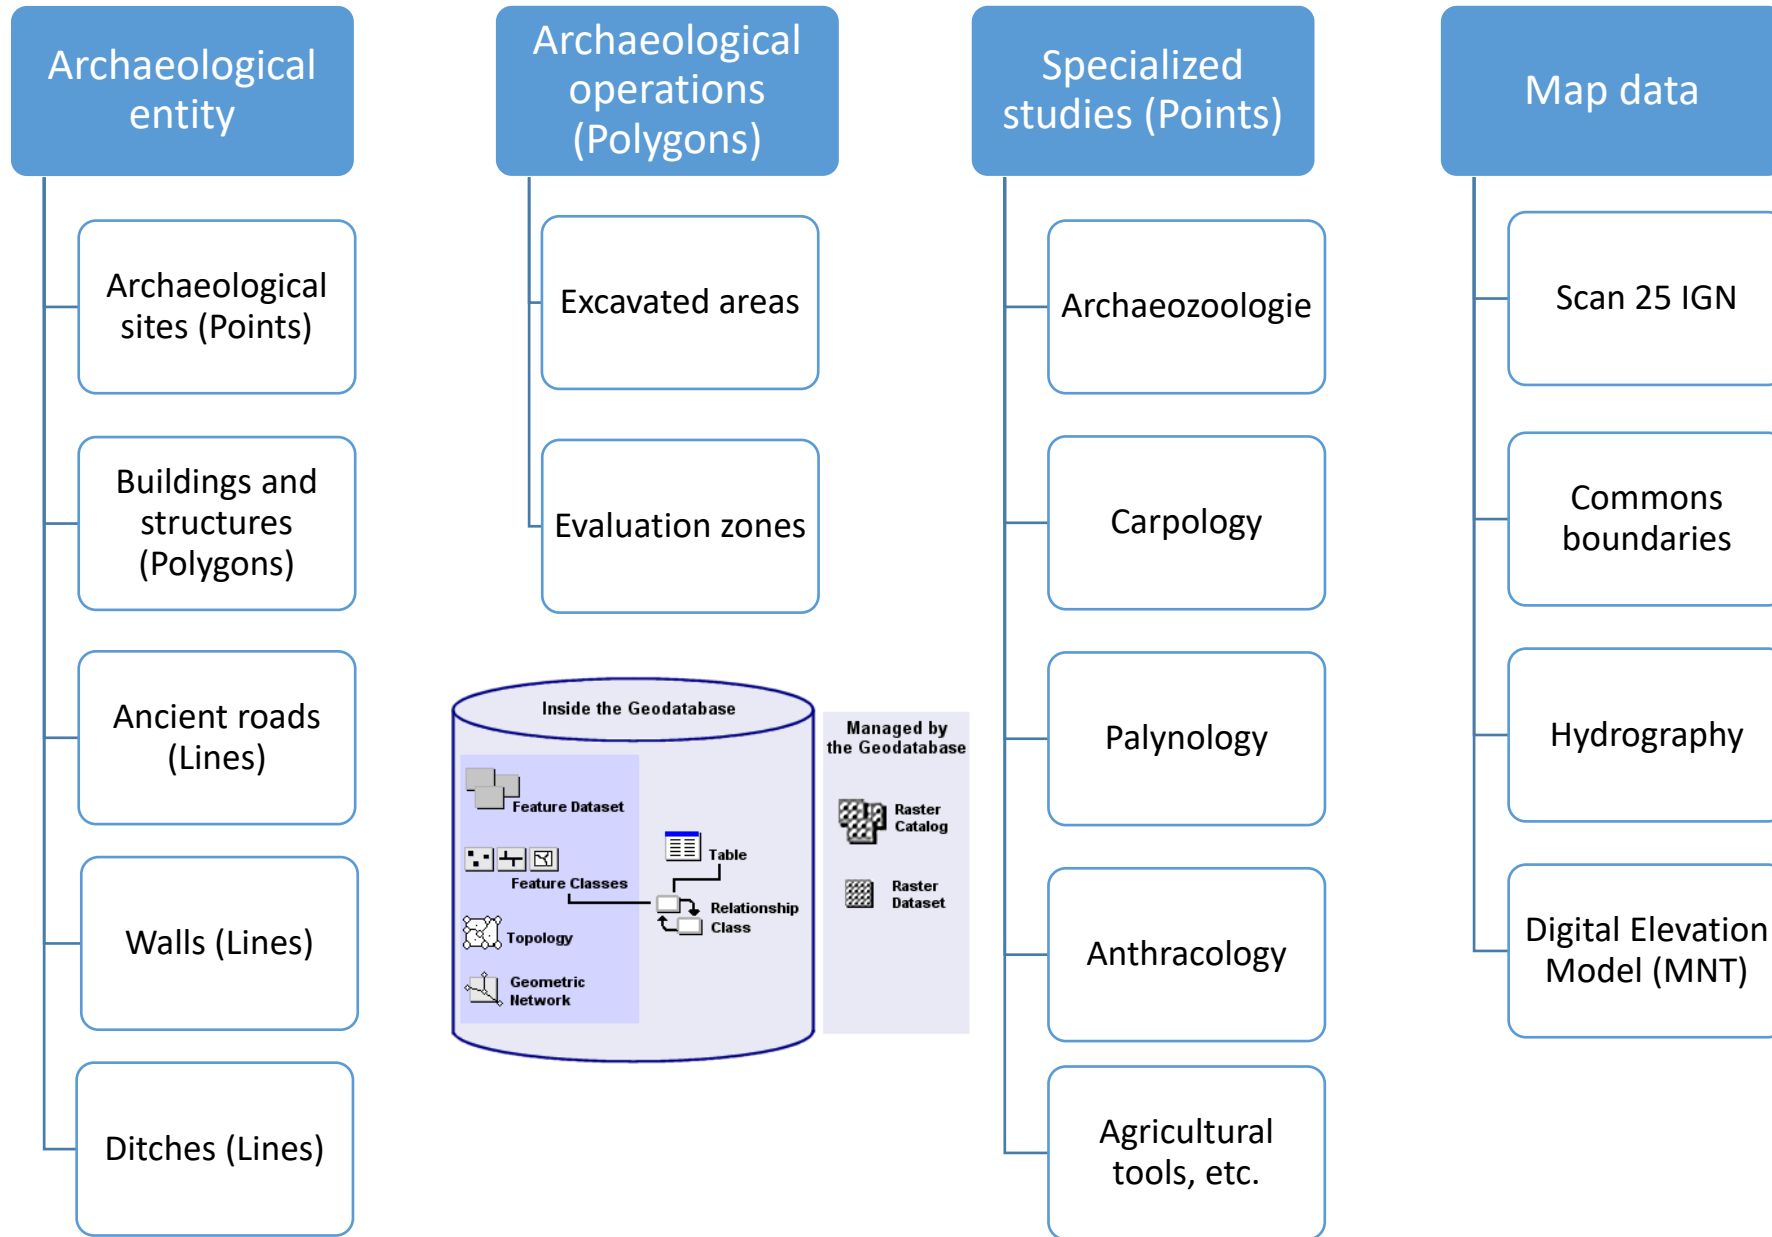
Archaeological entity

Archaeological sites (Points)

Buildings and structures (Polygons)

Ancient roads (Lines)

Walls (Lines)

Ditches (Lines)

Archaeological operations (Polygons)

Excavated areas

Evaluation zones

Inside the Geodatabase

Feature Dataset

Feature Classes

Topology

Geometric Network

Table

Relationship Class

Managed by the Geodatabase

Raster Catalog

Raster Dataset

Specialized studies (Points)

Archaeozoologie

Carpology

Palynology

Anthracology

Agricultural tools, etc.

Map data

Scan 25 IGN

Commons boundaries

Hydrography

Digital Elevation Model (MNT)